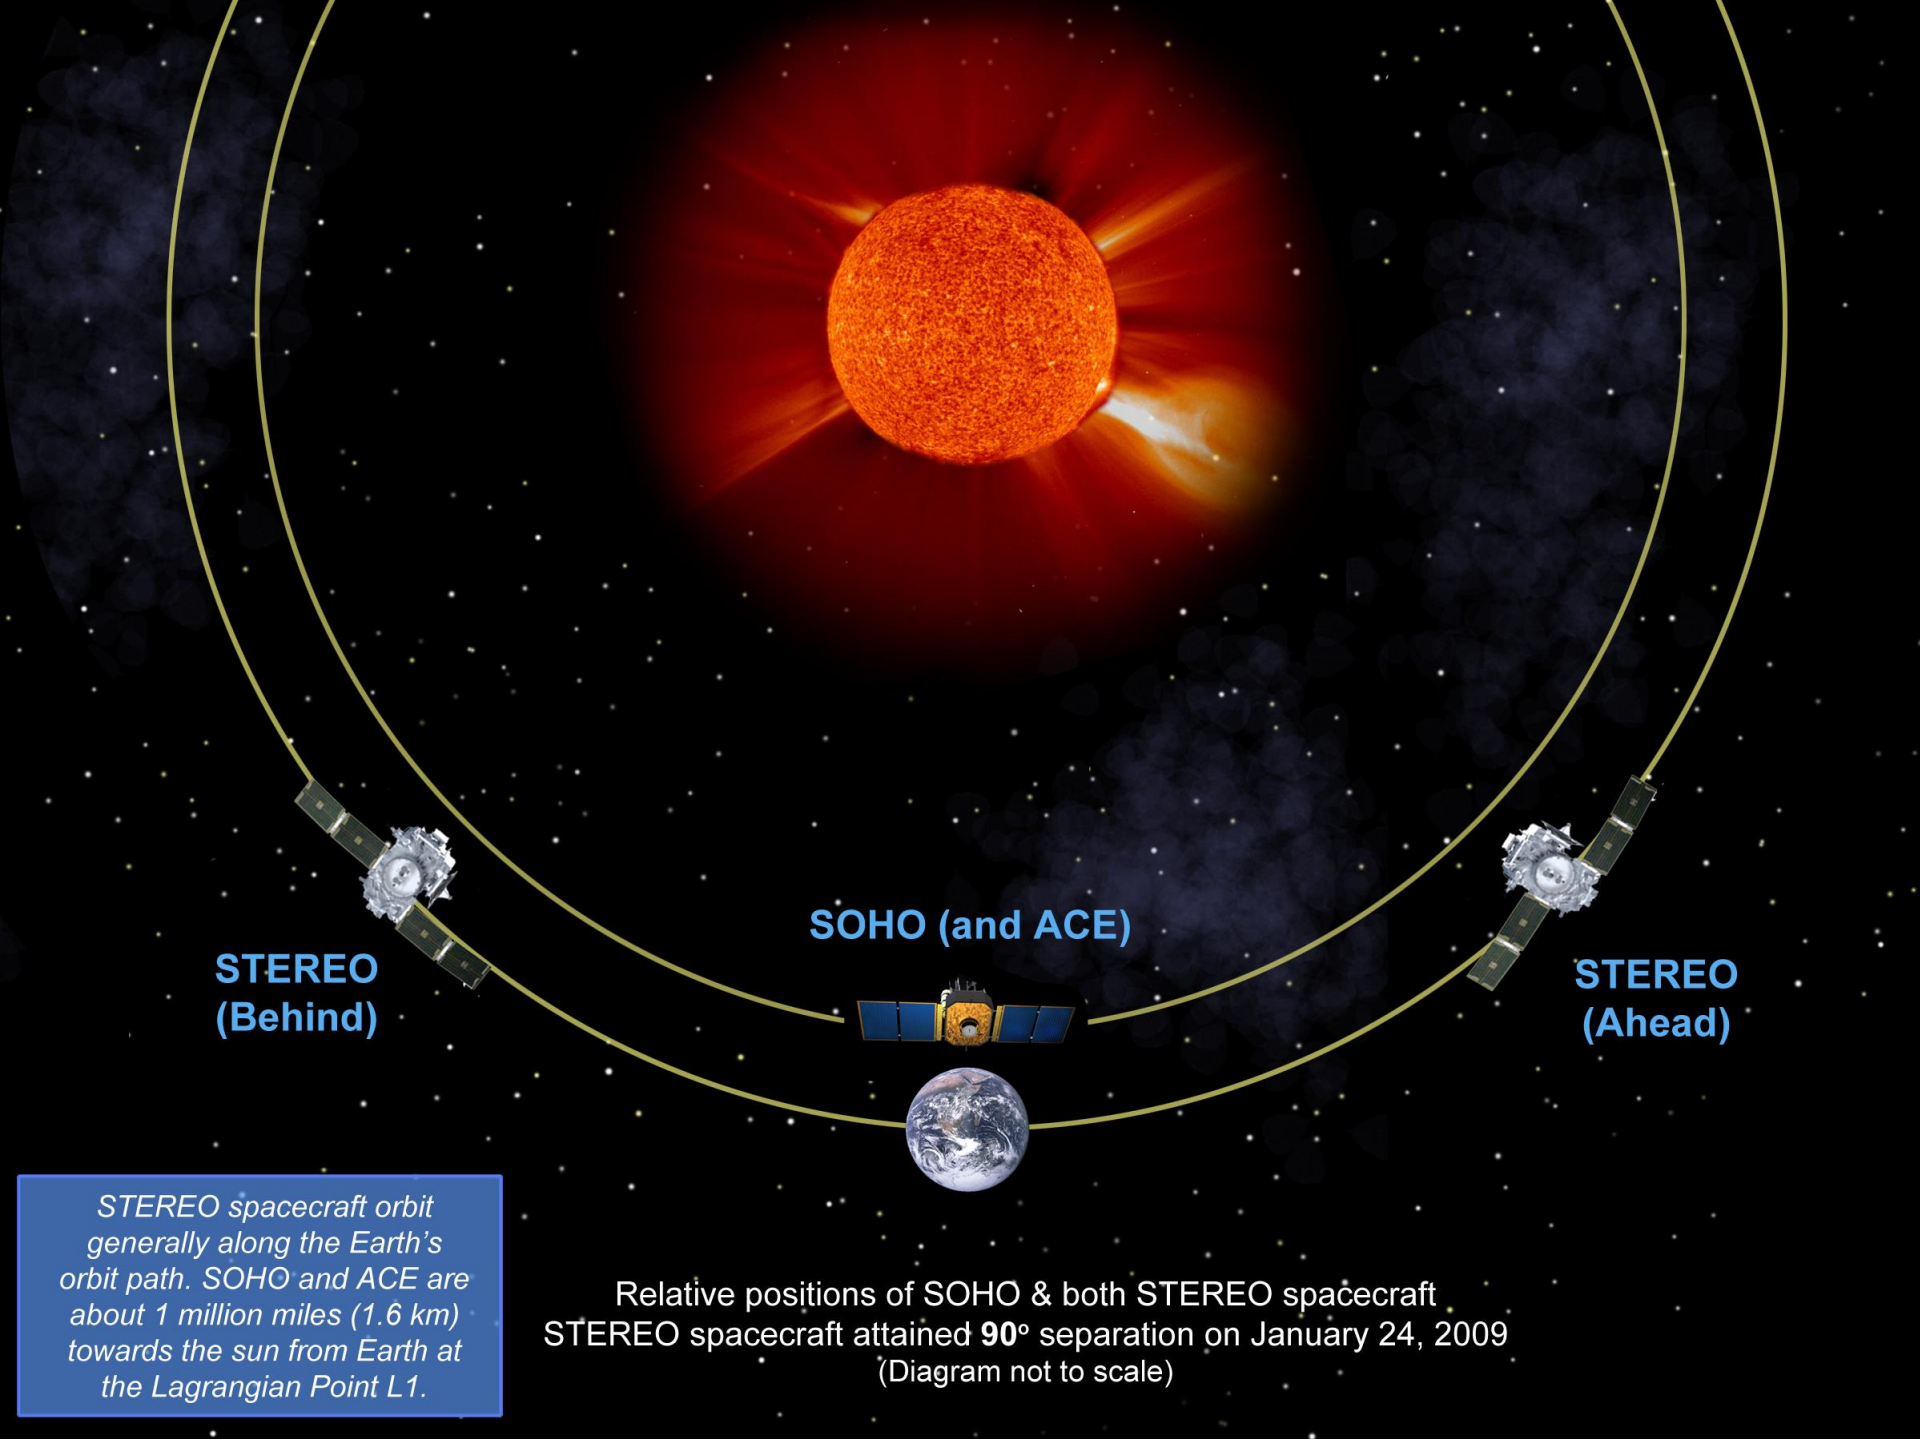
SOHO (and ACE)

STEREO (Behind)

STEREO (Ahead)

STEREO spacecraft orbit generally along the Earth's orbit path. SOHO and ACE are about 1 million miles (1.6 km) towards the sun from Earth at the Lagrangian Point L1.

Relative positions of SOHO & both STEREO spacecraft
STEREO spacecraft attained **90º** separation on January 24, 2009
(Diagram not to scale)